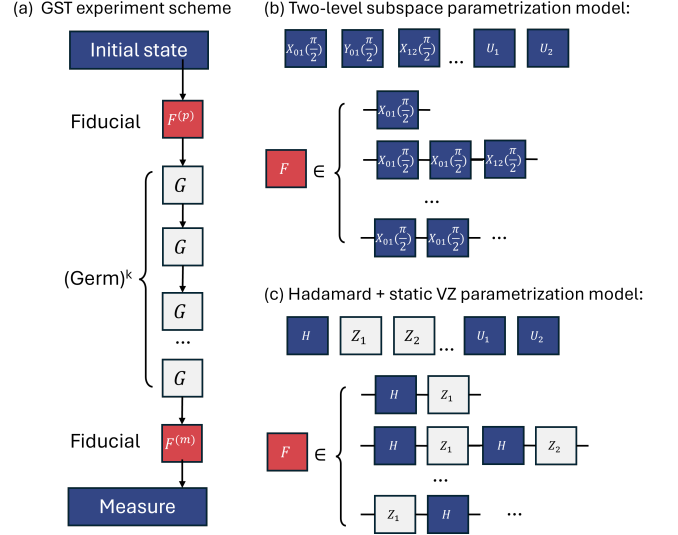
(a) GST experiment scheme

Initial state

Fiducial $F^{(p)}$

$G$

$G$

$G$

...

$G$

(Germ)$^k$

Fiducial $F^{(m)}$

Measure

(b) Two-level subspace parametrization model:

$X_{01}(\frac{\pi}{2})$ $Y_{01}(\frac{\pi}{2})$ $X_{12}(\frac{\pi}{2})$ ... $U_1$ $U_2$

$F$ $\in$

$X_{01}(\frac{\pi}{2})$

$X_{01}(\frac{\pi}{2})$ $X_{01}(\frac{\pi}{2})$ $X_{12}(\frac{\pi}{2})$

...

$X_{01}(\frac{\pi}{2})$ $X_{01}(\frac{\pi}{2})$ ...

(c) Hadamard + static VZ parametrization model:

$H$ $Z_1$ $Z_2$ ... $U_1$ $U_2$

$F$ $\in$

$H$ $Z_1$

$H$ $Z_1$ $H$ $Z_2$

...

$Z_1$ $H$ ...